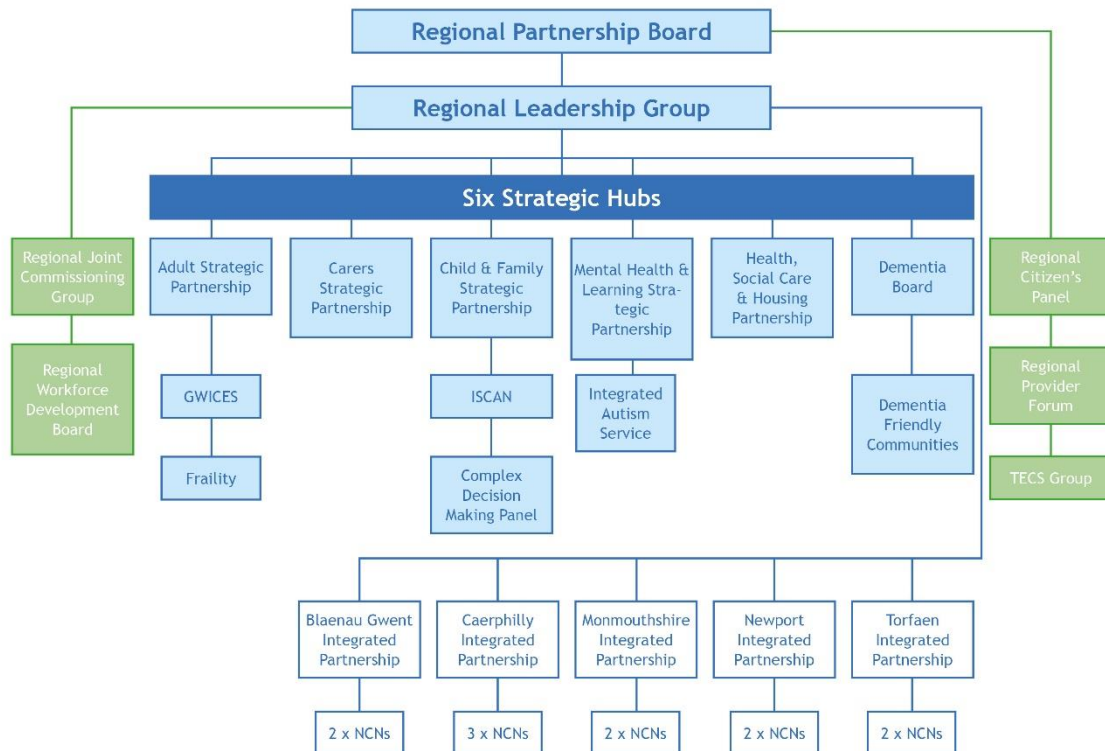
Regional Partnership Board

Regional Leadership Group

Six Strategic Hubs

Regional Joint Commissioning Group

Regional Workforce Development Board

Adult Strategic Partnership

GWICES

Frailty

Carers Strategic Partnership

Child & Family Strategic Partnership

ISCAN

Complex Decision Making Panel

Mental Health & Learning Strategic Partnership

Integrated Autism Service

Health, Social Care & Housing Partnership

Dementia Board

Dementia Friendly Communities

Regional Citizen's Panel

Regional Provider Forum

TECS Group

Blaenau Gwent Integrated Partnership

2 x NCNs

Caerphilly Integrated Partnership

3 x NCNs

Monmouthshire Integrated Partnership

2 x NCNs

Newport Integrated Partnership

2 x NCNs

Torfaen Integrated Partnership

2 x NCNs